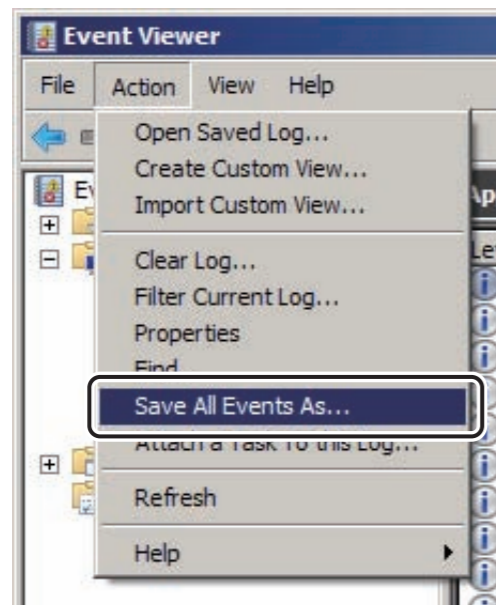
Event Viewer
File Action View Help
Open Saved Log...
Create Custom View...
Import Custom View...
Clear Log...
Filter Current Log...
Properties
Find
Save All Events As...
Attach a Task To this Log...
Refresh
Help
Ev
Ap
Le